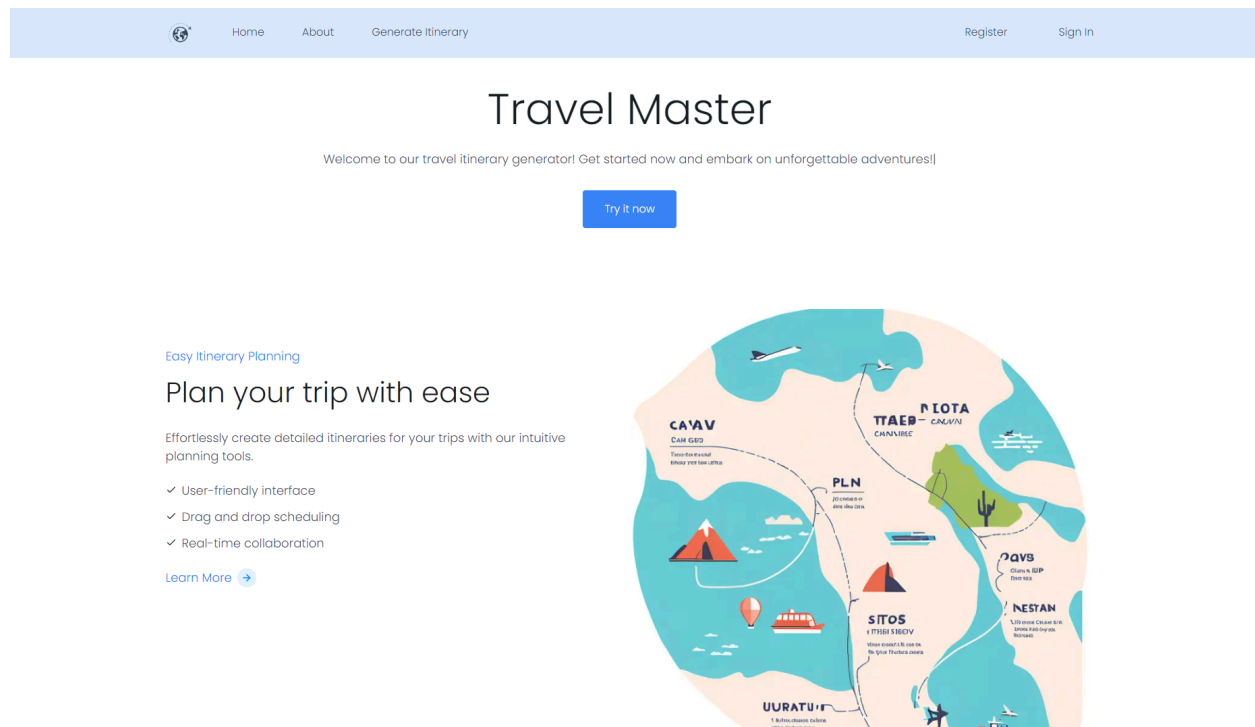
Home About Generate Itinerary Register Sign In

Travel Master

Welcome to our travel itinerary generator! Get started now and embark on unforgettable adventures!|

Try it now

Easy Itinerary Planning

Plan your trip with ease

Effortlessly create detailed itineraries for your trips with our intuitive planning tools.

✓ User-friendly interface
✓ Drag and drop scheduling
✓ Real-time collaboration

Learn More

CAVAV
TTAED NIOTA
PLN
OAVS
NESTAN
SITOS
UURATU